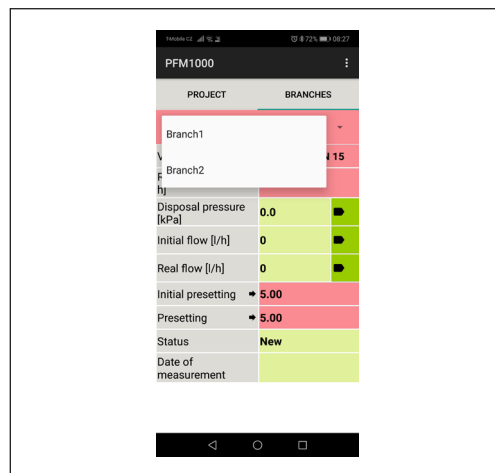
T-Mobile CZ 72% 08:27

PFM1000

PROJECT

BRANCHES

Branch1

Branch2

V

N 15

F

h]

Disposal pressure [kPa]

0.0

Initial flow [l/h]

0

Real flow [l/h]

0

Initial presetting

5.00

Presetting

5.00

Status

New

Date of measurement